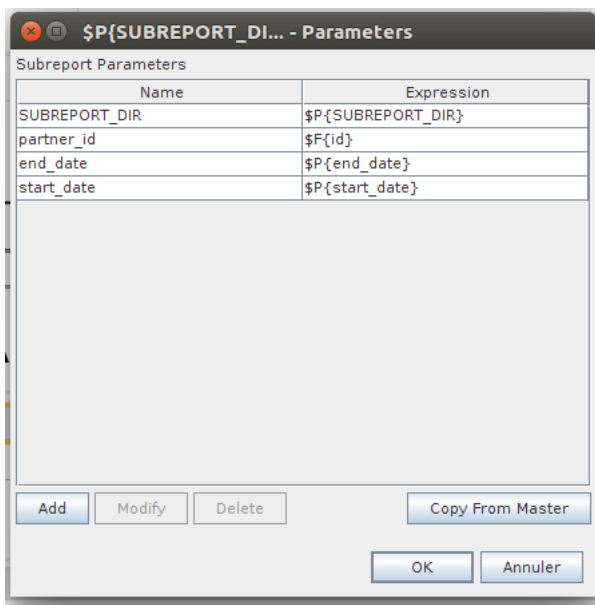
$P{SUBREPORT_DI... - Parameters

Subreport Parameters

| Name | Expression |
|---|---|
| SUBREPORT_DIR | $P{SUBREPORT_DIR} |
| partner_id | $F{id} |
| end_date | $P{end_date} |
| start_date | $P{start_date} |

Add Modify Delete Copy From Master

OK Annuler